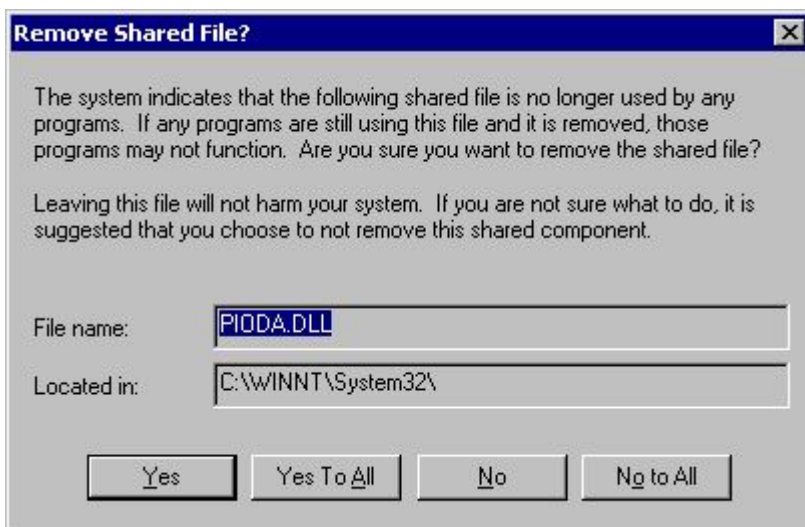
Remove Shared File?

The system indicates that the following shared file is no longer used by any programs. If any programs are still using this file and it is removed, those programs may not function. Are you sure you want to remove the shared file?

Leaving this file will not harm your system. If you are not sure what to do, it is suggested that you choose to not remove this shared component.

File name: PIODA.DLL

Located in: C:\WINNT\System32\

Yes Yes To All No No to All